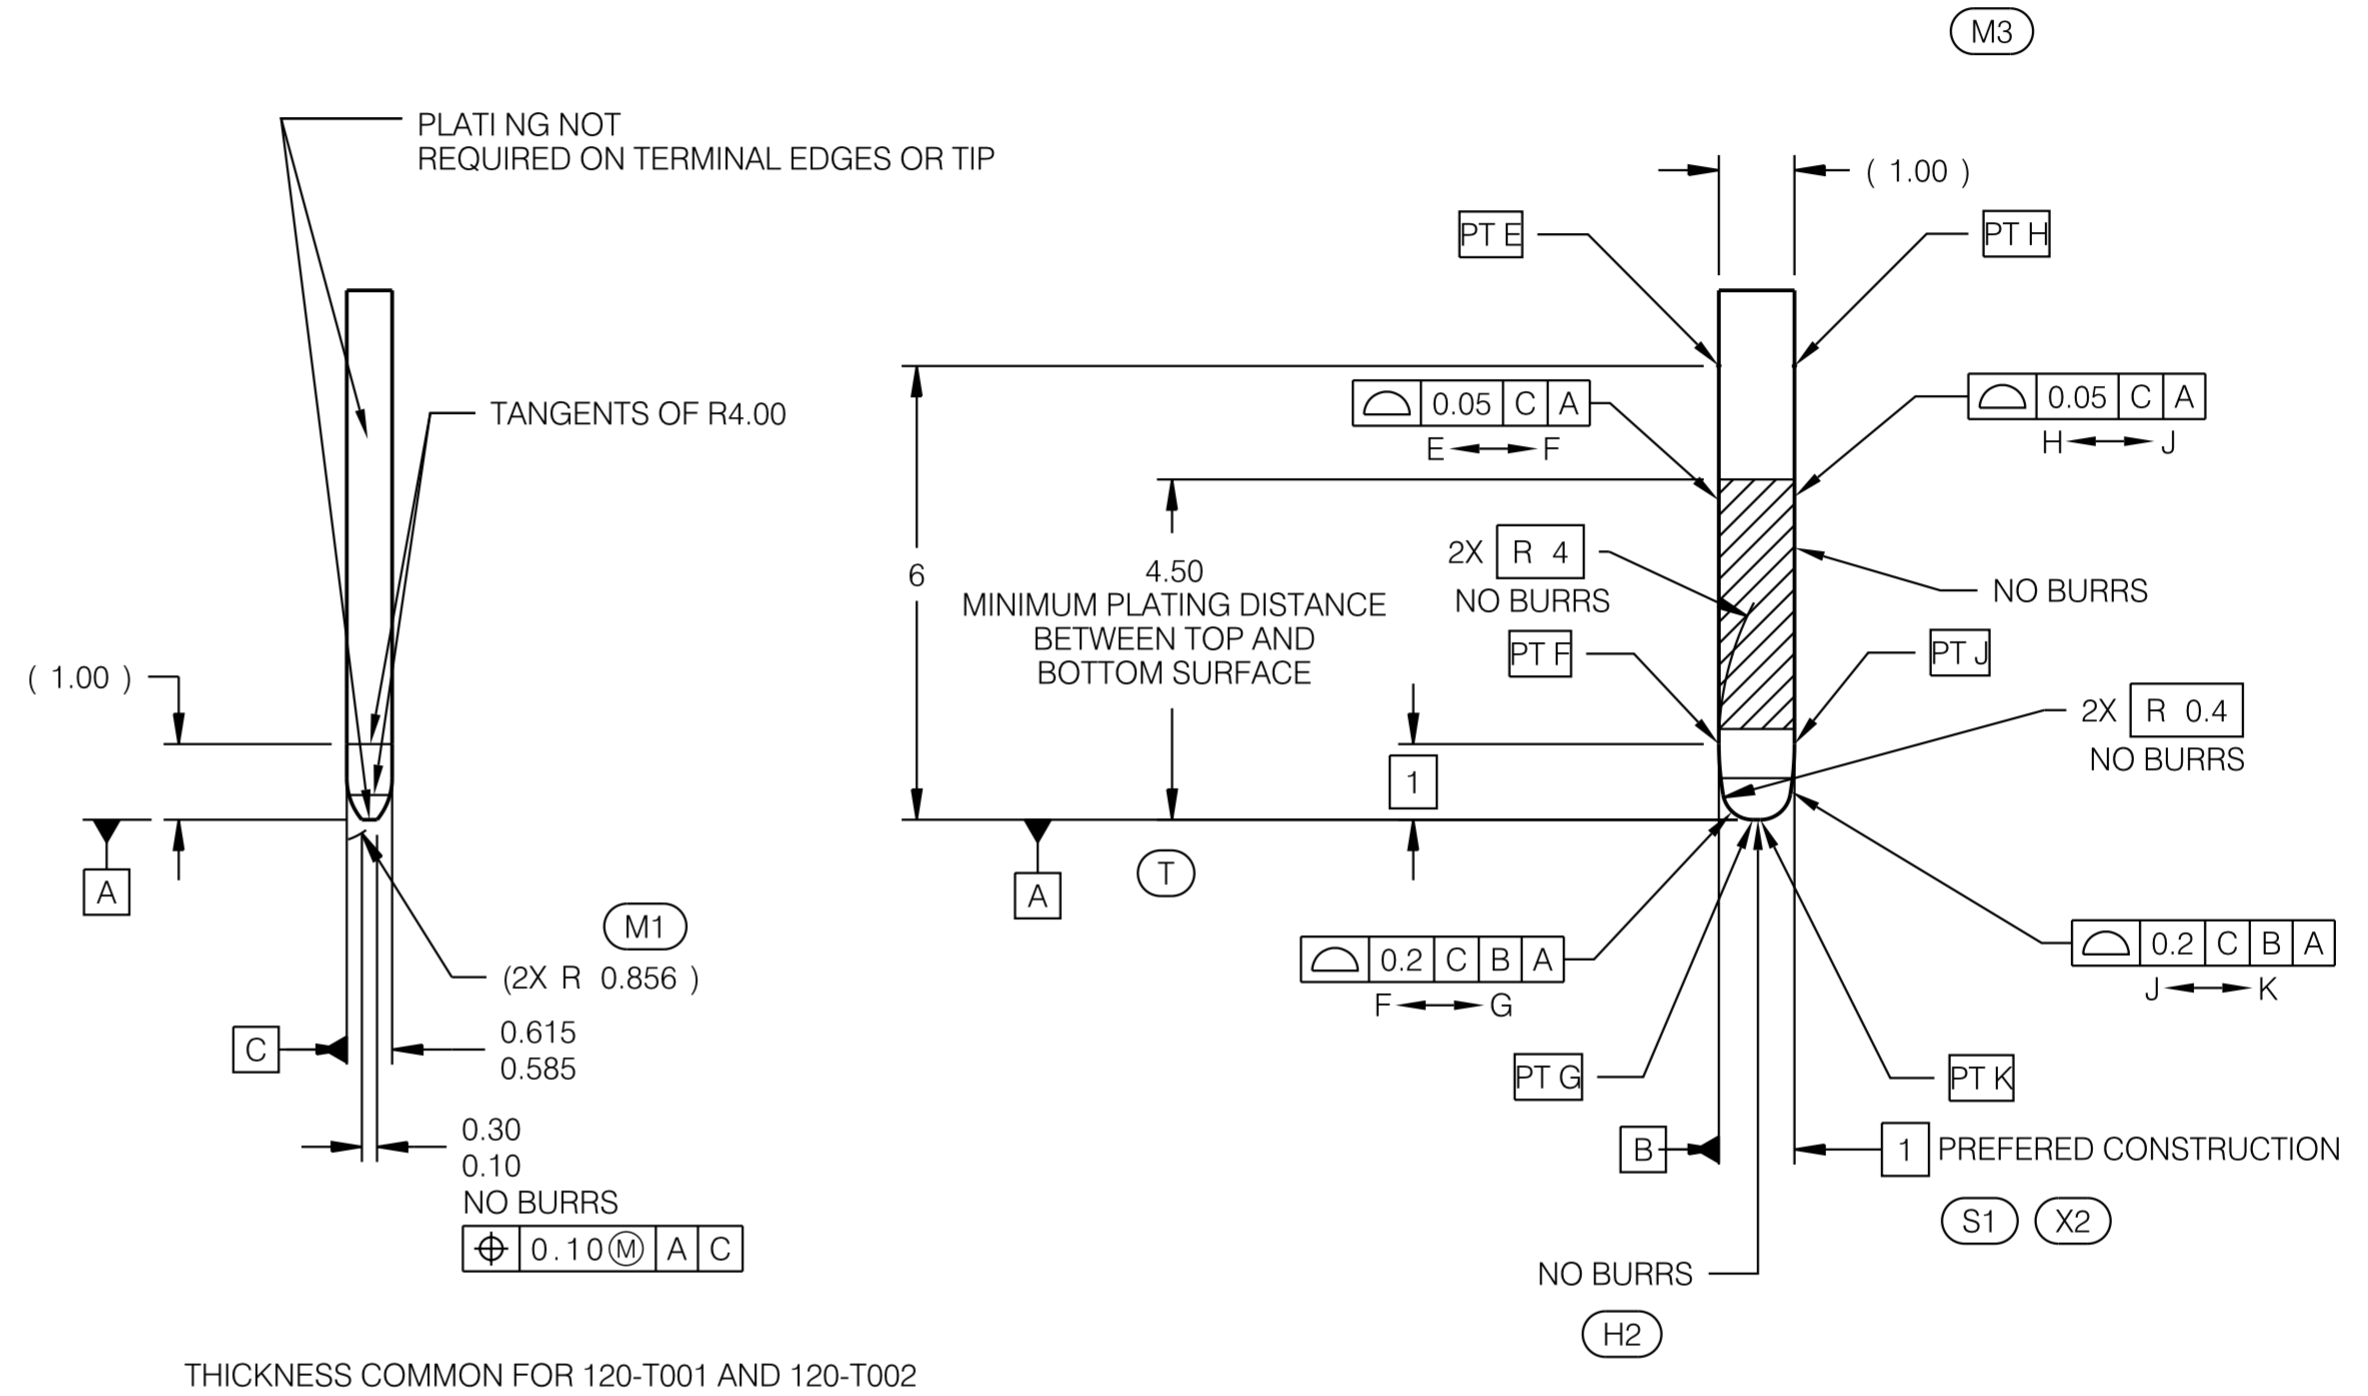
M3

PLATI NG NOT
REQUIRED ON TERMINAL EDGES OR TIP

( 1.00 )

PT E

PT H

TANGENTS OF R4.00

| ⌓ | 0.05 | C | A |
|---|---|---|---|

E ⟷ F

| ⌓ | 0.05 | C | A |
|---|---|---|---|

H ⟷ J

6

4.50
MINIMUM PLATING DISTANCE BETWEEN TOP AND BOTTOM SURFACE

2X R 4
NO BURRS

NO BURRS

PT F

PT J

( 1.00 )

2X R 0.4
NO BURRS

1

A

A

T

M1

(2X R 0.856 )

| ⌓ | 0.2 | C | B | A |
|---|---|---|---|---|

F ⟷ G

| ⌓ | 0.2 | C | B | A |
|---|---|---|---|---|

J ⟷ K

C

0.615
0.585

PT G

PT K

0.30
0.10
NO BURRS

| ⌖ | 0.10Ⓜ | A | C |
|---|---|---|---|

B

1 PREFERED CONSTRUCTION

S1 X2

NO BURRS

H2

THICKNESS COMMON FOR 120-T001 AND 120-T002